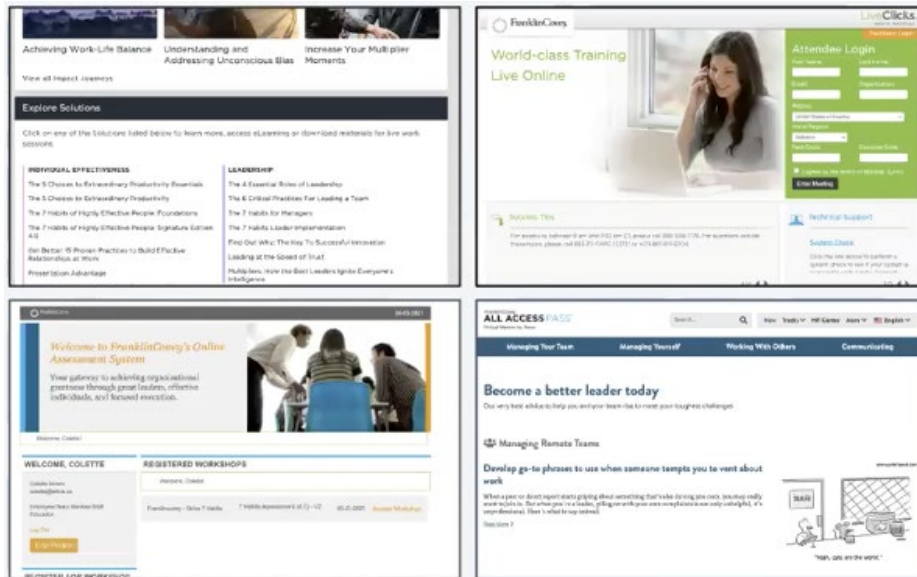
Achieving Work-Life Balance

Understanding and Addressing Unconscious Bias

Increase Your Multiplier Moments

View all Impact Journeys

Explore Solutions

Click on one of the Solutions listed below to learn more, access eLearning or download materials for live work sessions.

INDIVIDUAL EFFECTIVENESS

The 5 Choices to Extraordinary Productivity Essentials

The 5 Choices to Extraordinary Productivity

The 7 Habits of Highly Effective People Foundations

The 7 Habits of Highly Effective People Signature Edition 4.0

Get Better: 15 Proven Practices to Build Effective Relationships at Work

Presentation Advantage

LEADERSHIP

The 4 Essential Roles of Leadership

The 6 Critical Practices For Leading a Team

The 7 Habits for Managers

The 7 Habits Leader Implementation

Find Out Why: The Key To Successful Innovation

Leading at the Speed of Trust

Multipliers: How the Best Leaders Ignite Everyone's Intelligence

FranklinCovey

LiveClicks

World-class Training Live Online

Attendee Login

Enter Meeting

Success Tips

Technical Support

System Check

Welcome to FranklinCovey's Online Assessment System

Your gateway to achieving organizational greatness through great leaders, effective individuals, and focused execution.

Welcome, Colette

WELCOME, COLETTE

Edit Profile

REGISTERED WORKSHOPS

FranklinCovey - Delta 7 Habits

7 Habits Assessment v1.0 - v2

Access Workshop

ALL ACCESS PASS

Managing Your Team

Managing Yourself

Working With Others

Communicating

Become a better leader today

Our very best advice to help you and your team rise to meet your toughest challenges

Managing Remote Teams

Develop go-to phrases to use when someone tempts you to vent about work

See more

"Yeah, ours are the worst."